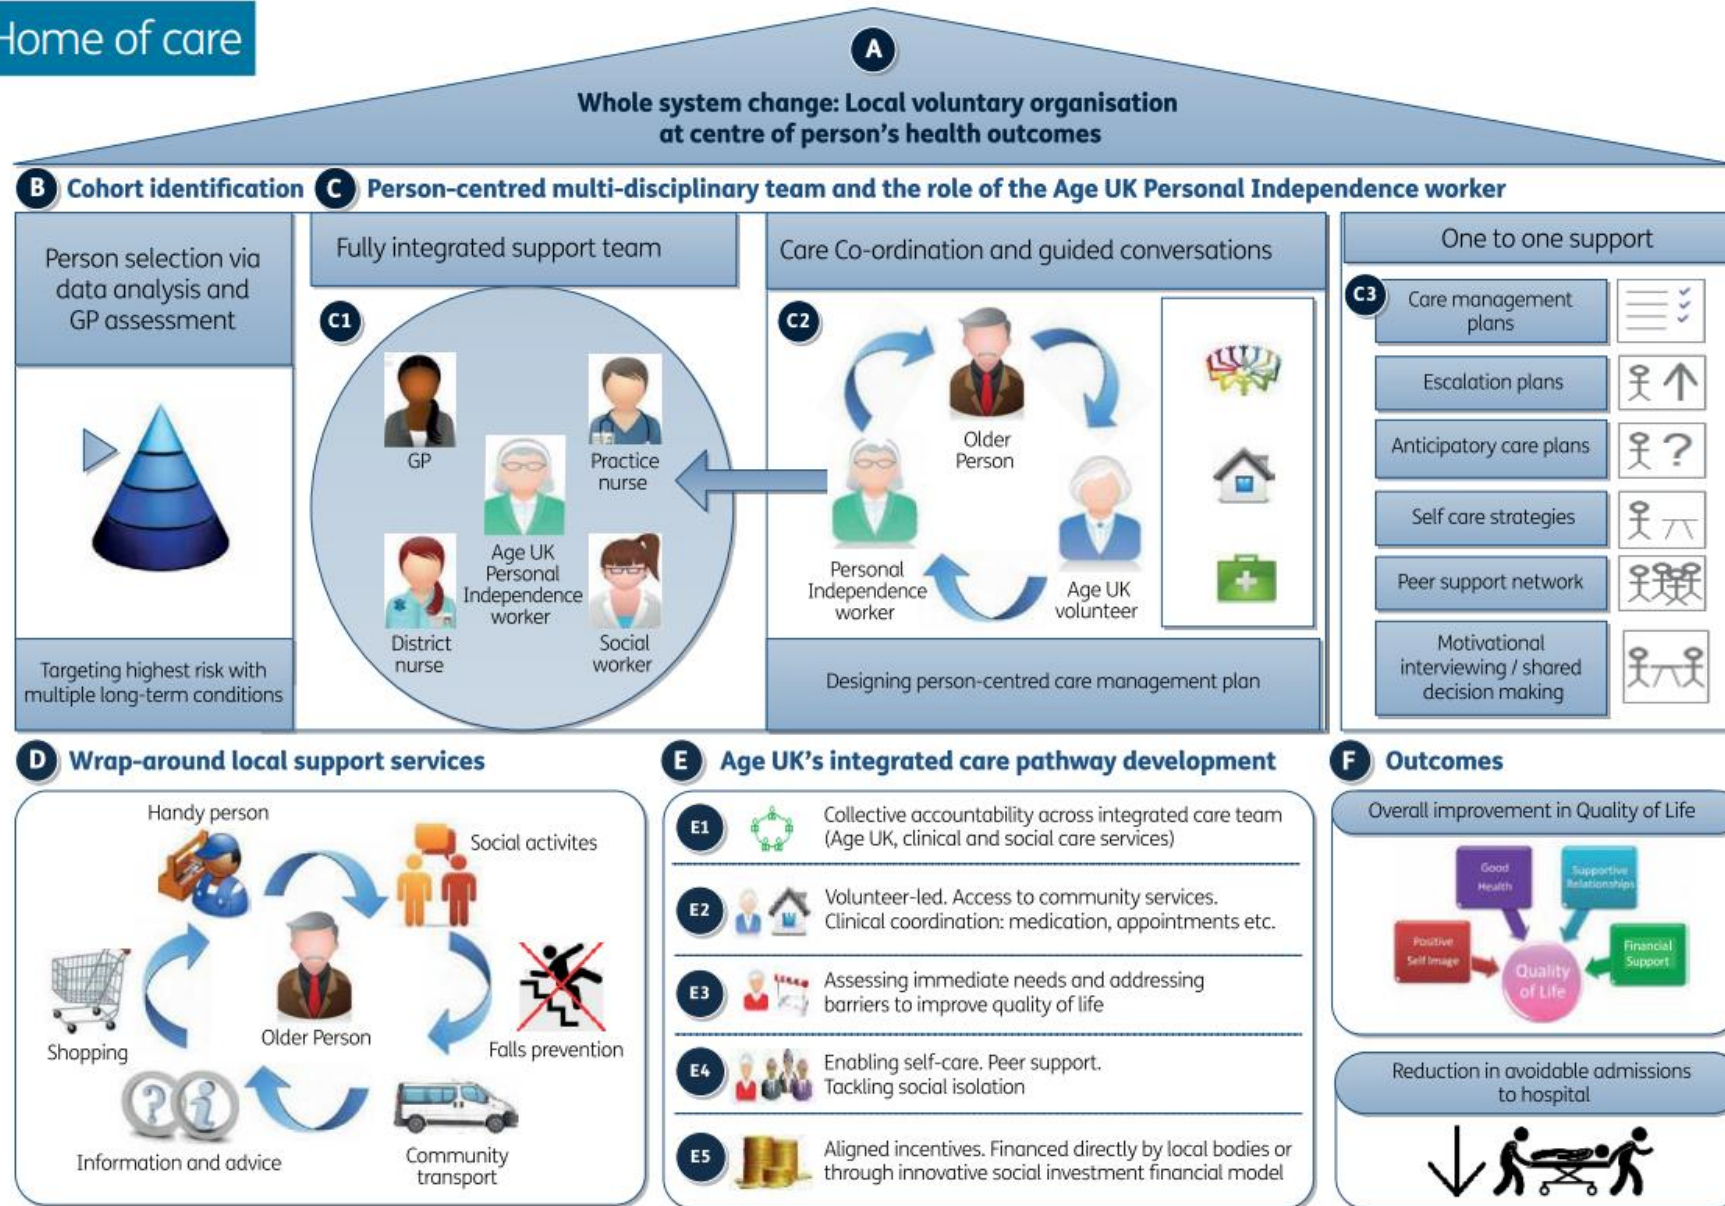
Home of care

A

Whole system change: Local voluntary organisation at centre of person's health outcomes

B Cohort identification

C Person-centred multi-disciplinary team and the role of the Age UK Personal Independence worker

Person selection via data analysis and GP assessment

Targeting highest risk with multiple long-term conditions

Fully integrated support team

C1

GP

Practice nurse

Age UK Personal Independence worker

District nurse

Social worker

Care Co-ordination and guided conversations

C2

Older Person

Personal Independence worker

Age UK volunteer

Designing person-centred care management plan

One to one support

C3

Care management plans

Escalation plans

Anticipatory care plans

Self care strategies

Peer support network

Motivational interviewing / shared decision making

D Wrap-around local support services

Handy person

Social activites

Shopping

Older Person

Falls prevention

Information and advice

Community transport

E Age UK's integrated care pathway development

E1 Collective accountability across integrated care team (Age UK, clinical and social care services)

E2 Volunteer-led. Access to community services. Clinical coordination: medication, appointments etc.

E3 Assessing immediate needs and addressing barriers to improve quality of life

E4 Enabling self-care. Peer support. Tackling social isolation

E5 Aligned incentives. Financed directly by local bodies or through innovative social investment financial model

F Outcomes

Overall improvement in Quality of Life

Good Health

Supportive Relationships

Positive Self Image

Quality of Life

Financial Support

Reduction in avoidable admissions to hospital